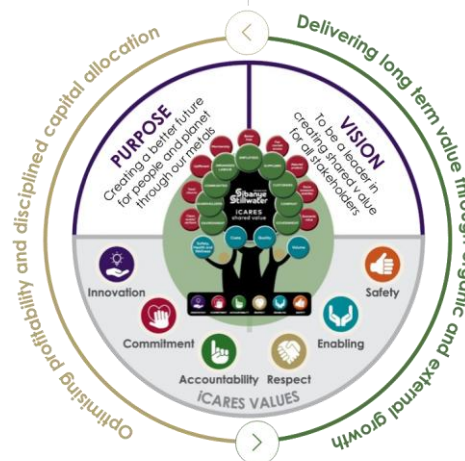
Optimising profitability and disciplined capital allocation

Delivering long term value through organic and external growth

PURPOSE
Creating a better future for people and planet through our metals

VISION
To be a leader in creating shared value for all stakeholders

Sibanye Stillwater
iCARES shared value

Innovation
Commitment
Accountability
Respect
Enabling
Safety

iCARES VALUES